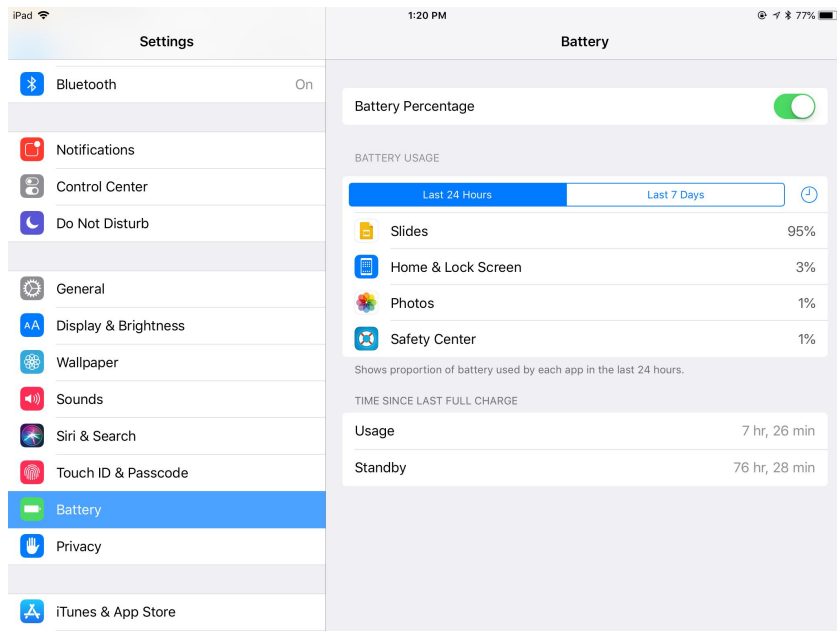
iPad
1:20 PM
77%

Settings

Bluetooth On

Notifications
Control Center
Do Not Disturb

General
Display & Brightness
Wallpaper
Sounds
Siri & Search
Touch ID & Passcode
Battery
Privacy

iTunes & App Store

Battery

Battery Percentage

BATTERY USAGE

Last 24 Hours
Last 7 Days

Slides 95%
Home & Lock Screen 3%
Photos 1%
Safety Center 1%

Shows proportion of battery used by each app in the last 24 hours.

TIME SINCE LAST FULL CHARGE

Usage 7 hr, 26 min
Standby 76 hr, 28 min